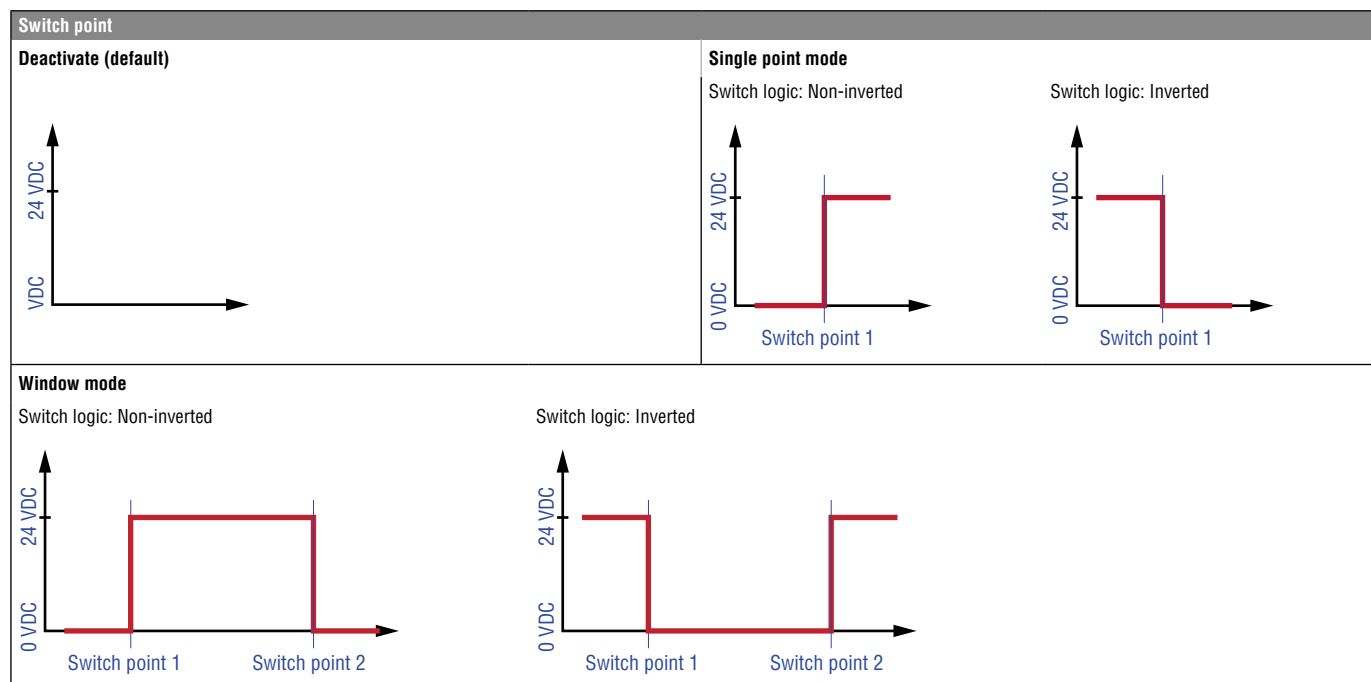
Switch point

Deactivate (default)

24 VDC
VDC

Single point mode

Switch logic: Non-inverted

24 VDC
0 VDC
Switch point 1

Switch logic: Inverted

24 VDC
0 VDC
Switch point 1

Window mode

Switch logic: Non-inverted

24 VDC
0 VDC
Switch point 1
Switch point 2

Switch logic: Inverted

24 VDC
0 VDC
Switch point 1
Switch point 2